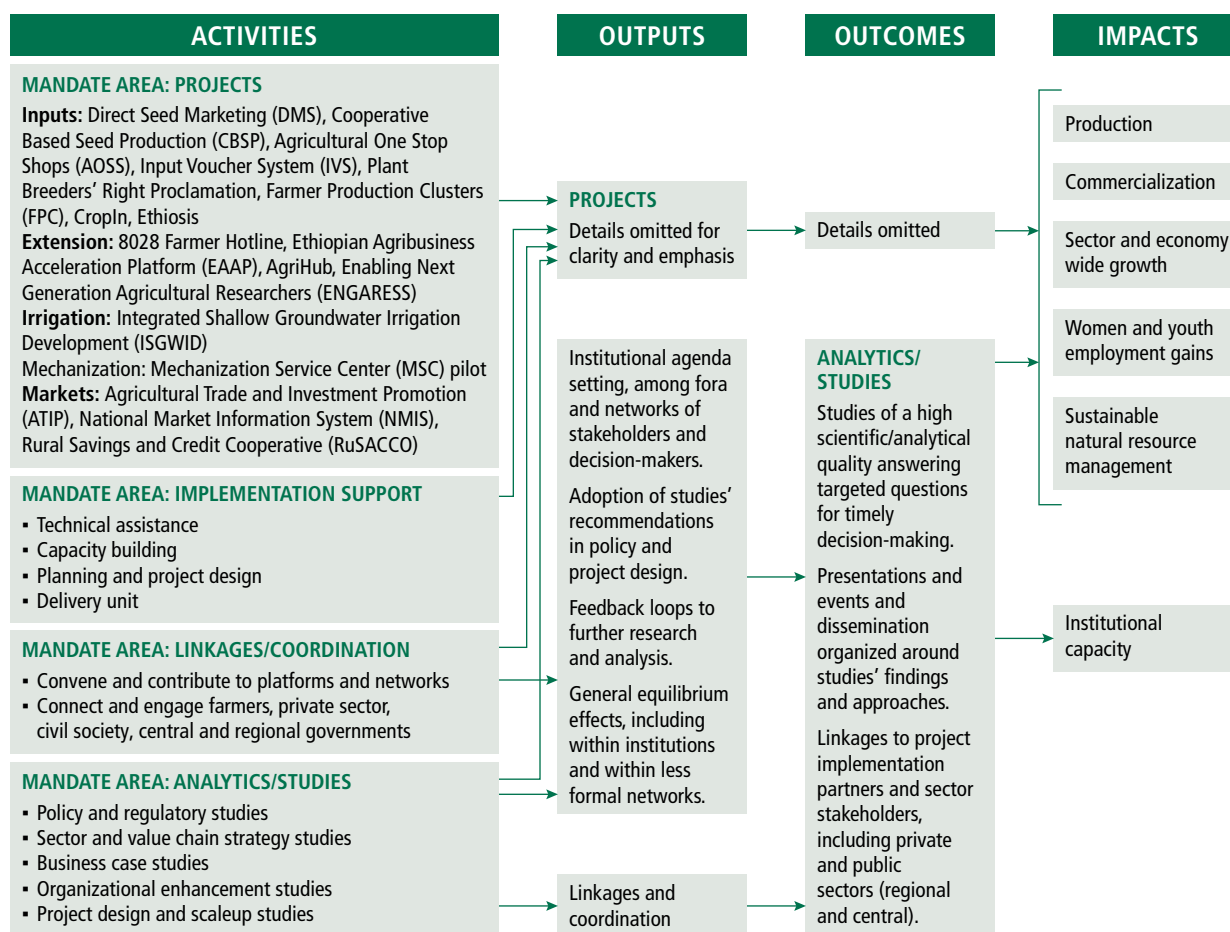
ACTIVITIES

OUTPUTS

OUTCOMES

IMPACTS

MANDATE AREA: PROJECTS

**Inputs:** Direct Seed Marketing (DMS), Cooperative Based Seed Production (CBSP), Agricultural One Stop Shops (AOSS), Input Voucher System (IVS), Plant Breeders' Right Proclamation, Farmer Production Clusters (FPC), CropIn, Ethiosis
**Extension:** 8028 Farmer Hotline, Ethiopian Agribusiness Acceleration Platform (EAAP), AgriHub, Enabling Next Generation Agricultural Researchers (ENGARESS)
**Irrigation:** Integrated Shallow Groundwater Irrigation Development (ISGWID)
Mechanization: Mechanization Service Center (MSC) pilot
**Markets:** Agricultural Trade and Investment Promotion (ATIP), National Market Information System (NMIS), Rural Savings and Credit Cooperative (RuSACCO)

MANDATE AREA: IMPLEMENTATION SUPPORT
▪ Technical assistance
▪ Capacity building
▪ Planning and project design
▪ Delivery unit

MANDATE AREA: LINKAGES/COORDINATION
▪ Convene and contribute to platforms and networks
▪ Connect and engage farmers, private sector, civil society, central and regional governments

MANDATE AREA: ANALYTICS/STUDIES
▪ Policy and regulatory studies
▪ Sector and value chain strategy studies
▪ Business case studies
▪ Organizational enhancement studies
▪ Project design and scaleup studies

PROJECTS
Details omitted for clarity and emphasis

Institutional agenda setting, among fora and networks of stakeholders and decision-makers.

Adoption of studies' recommendations in policy and project design.

Feedback loops to further research and analysis.

General equilibrium effects, including within institutions and within less formal networks.

Linkages and coordination

Details omitted

ANALYTICS/ STUDIES
Studies of a high scientific/analytical quality answering targeted questions for timely decision-making.

Presentations and events and dissemination organized around studies' findings and approaches.

Linkages to project implementation partners and sector stakeholders, including private and public sectors (regional and central).

Production

Commercialization

Sector and economy wide growth

Women and youth employment gains

Sustainable natural resource management

Institutional capacity